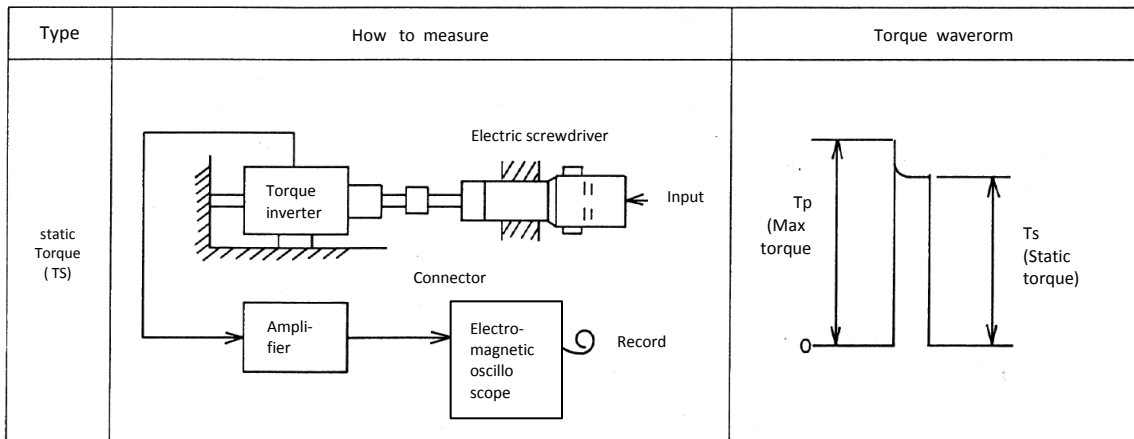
| Type | How to measure | Torque waverorm |
|---|---|---|
| static Torque ( TS) | Electric screwdriver<br>Torque inverter<br>Input<br>Connector<br>Amplifier<br>Electromagnetic oscillo scope<br>Record | Tp (Max torque<br>Ts (Static torque)<br>0 |